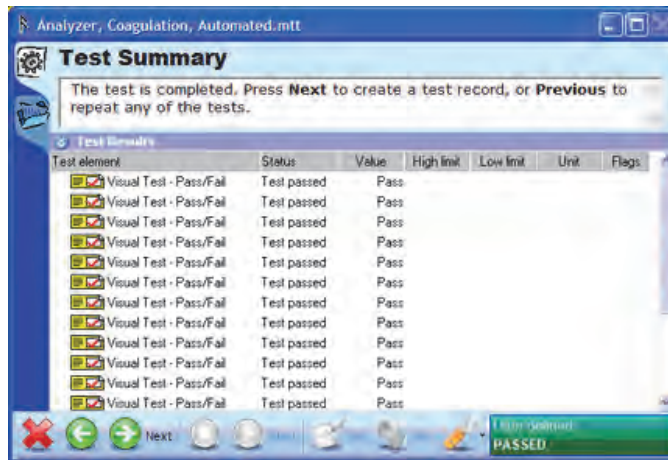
Analyzer, Coagulation, Automated.mtt

Test Summary

The test is completed. Press **Next** to create a test record, or **Previous** to repeat any of the tests.

Test Results

| Test element | Status | Value | High limit | Low limit | Unit | Flags |
|---|---|---|---|---|---|---|
| Visual Test - Pass/Fail | Test passed | Pass | | | | |
| Visual Test - Pass/Fail | Test passed | Pass | | | | |
| Visual Test - Pass/Fail | Test passed | Pass | | | | |
| Visual Test - Pass/Fail | Test passed | Pass | | | | |
| Visual Test - Pass/Fail | Test passed | Pass | | | | |
| Visual Test - Pass/Fail | Test passed | Pass | | | | |
| Visual Test - Pass/Fail | Test passed | Pass | | | | |
| Visual Test - Pass/Fail | Test passed | Pass | | | | |
| Visual Test - Pass/Fail | Test passed | Pass | | | | |
| Visual Test - Pass/Fail | Test passed | Pass | | | | |
| Visual Test - Pass/Fail | Test passed | Pass | | | | |
| Visual Test - Pass/Fail | Test passed | Pass | | | | |

Next

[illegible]
PASSED